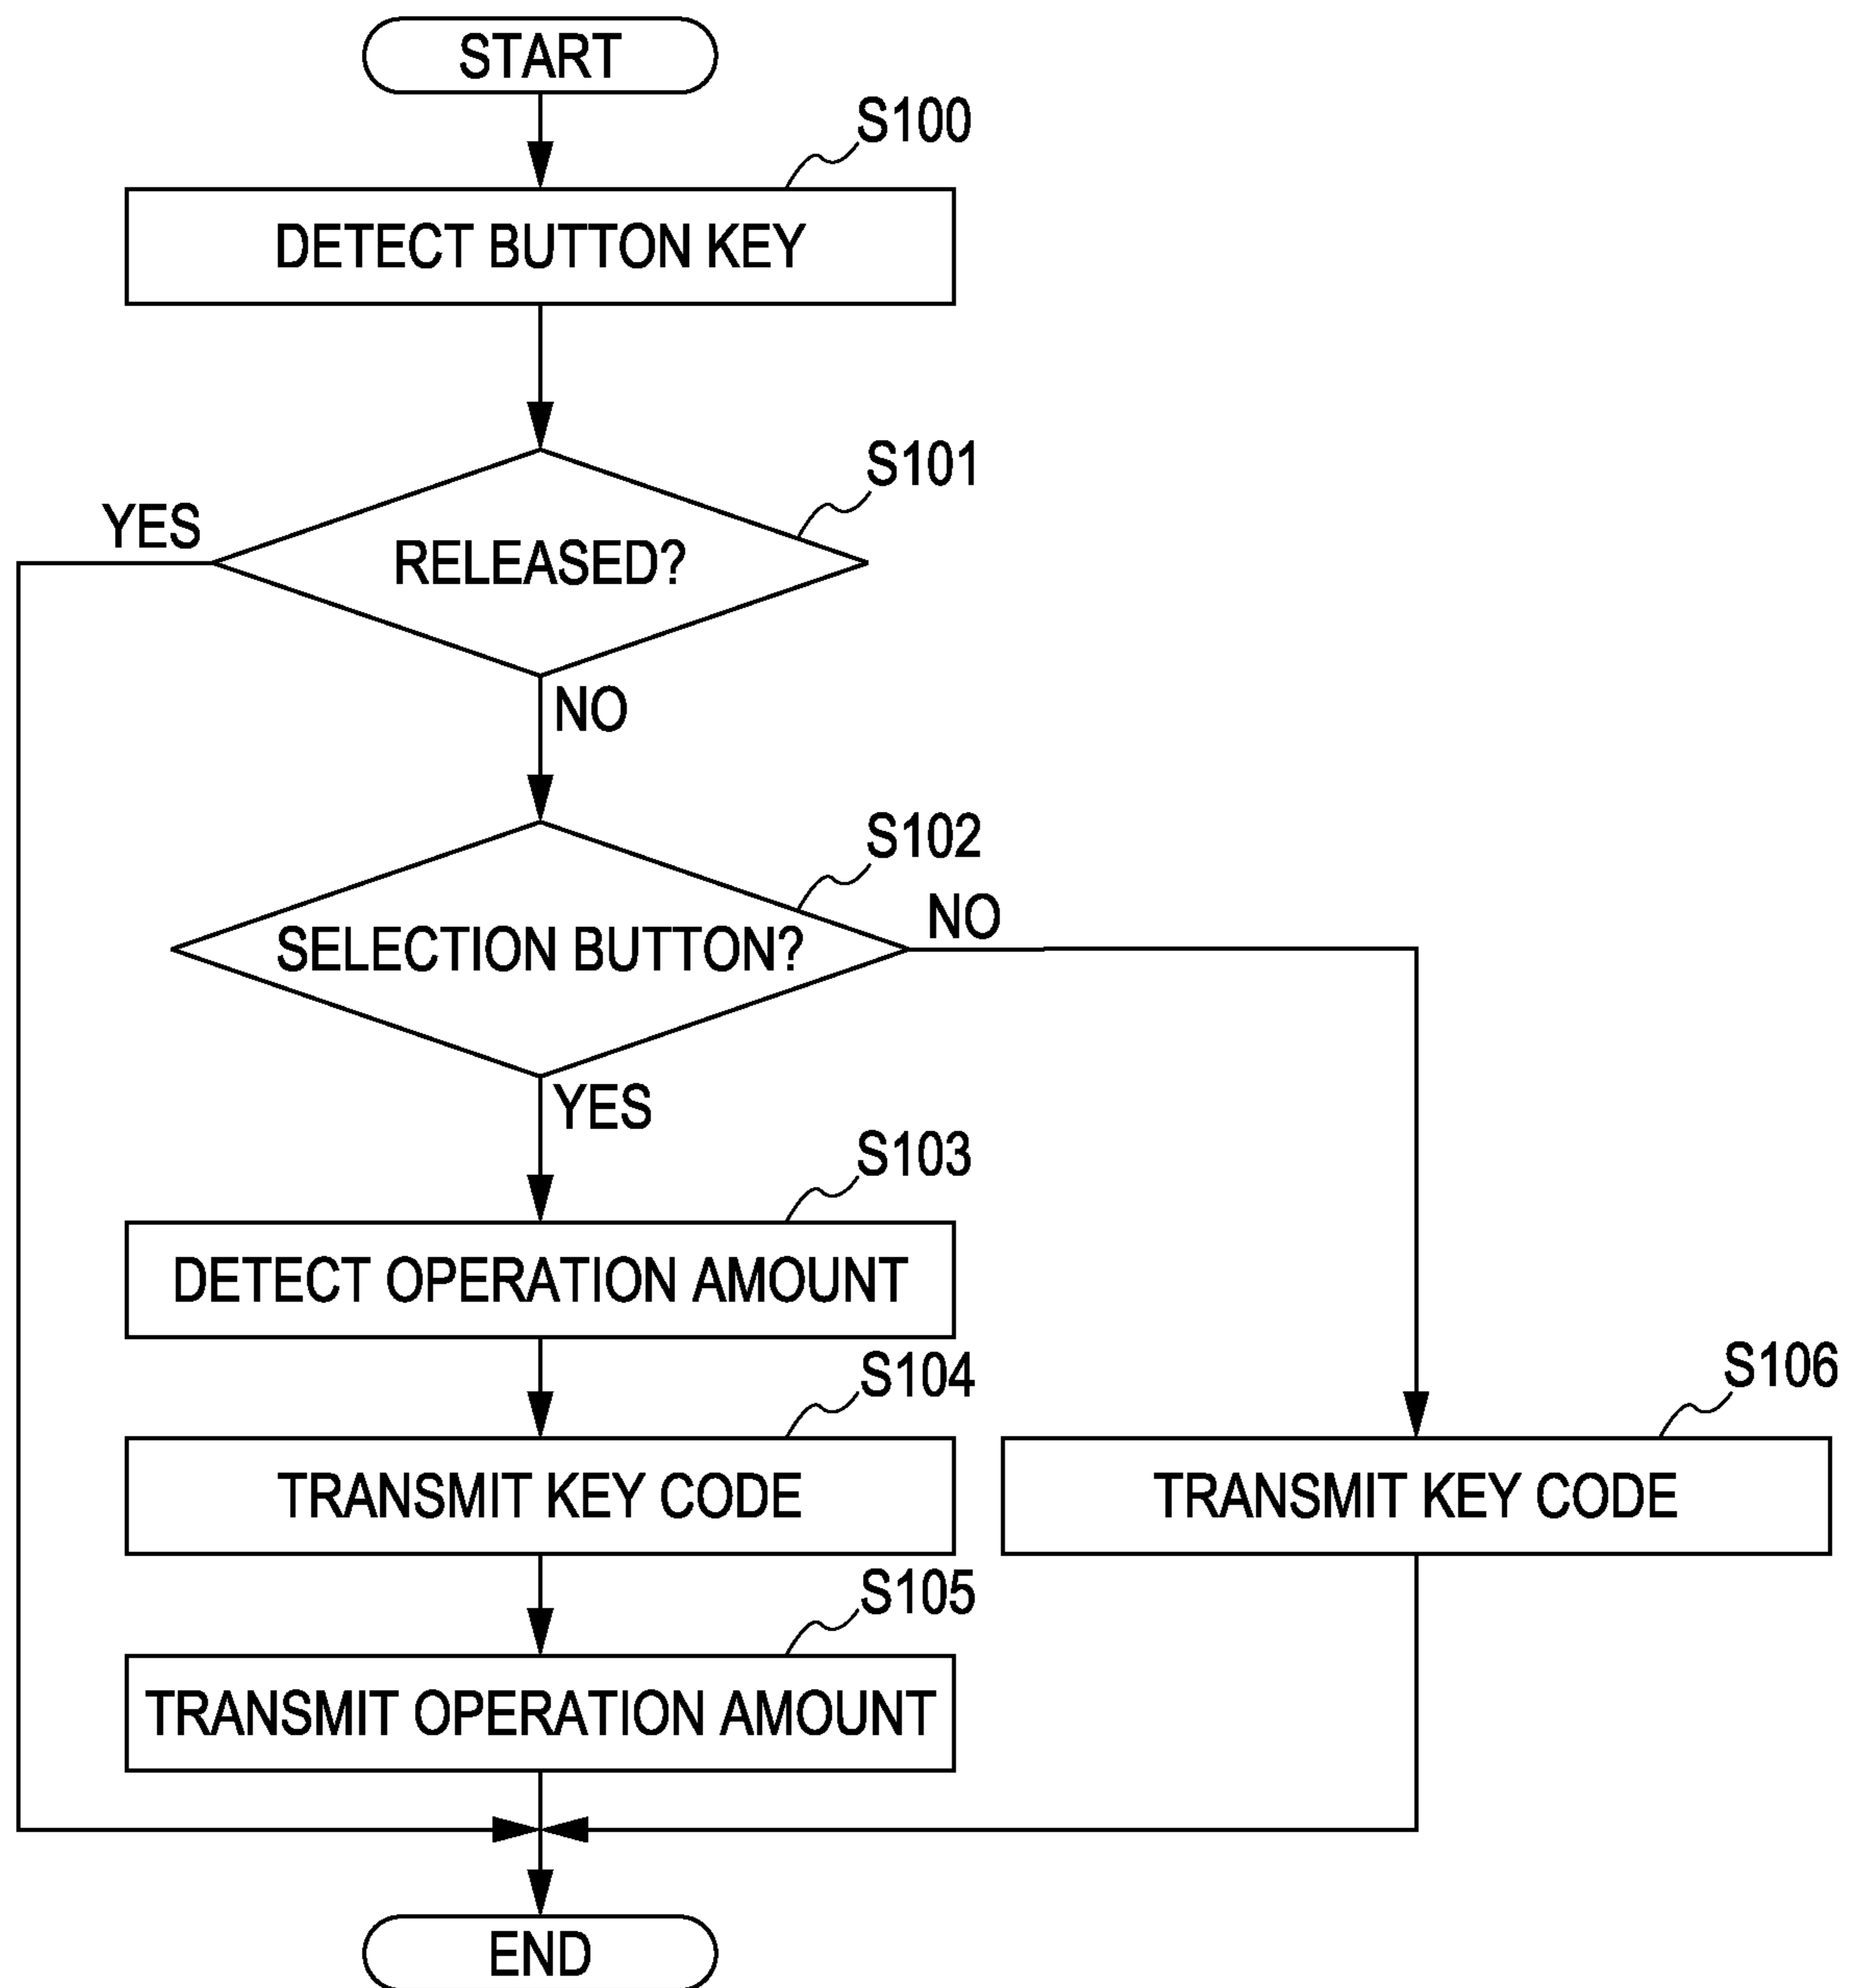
START

S100

DETECT BUTTON KEY

S101

YES

RELEASED?

NO

S102

SELECTION BUTTON?

NO

YES

S103

DETECT OPERATION AMOUNT

S104

TRANSMIT KEY CODE

S106

TRANSMIT KEY CODE

S105

TRANSMIT OPERATION AMOUNT

END